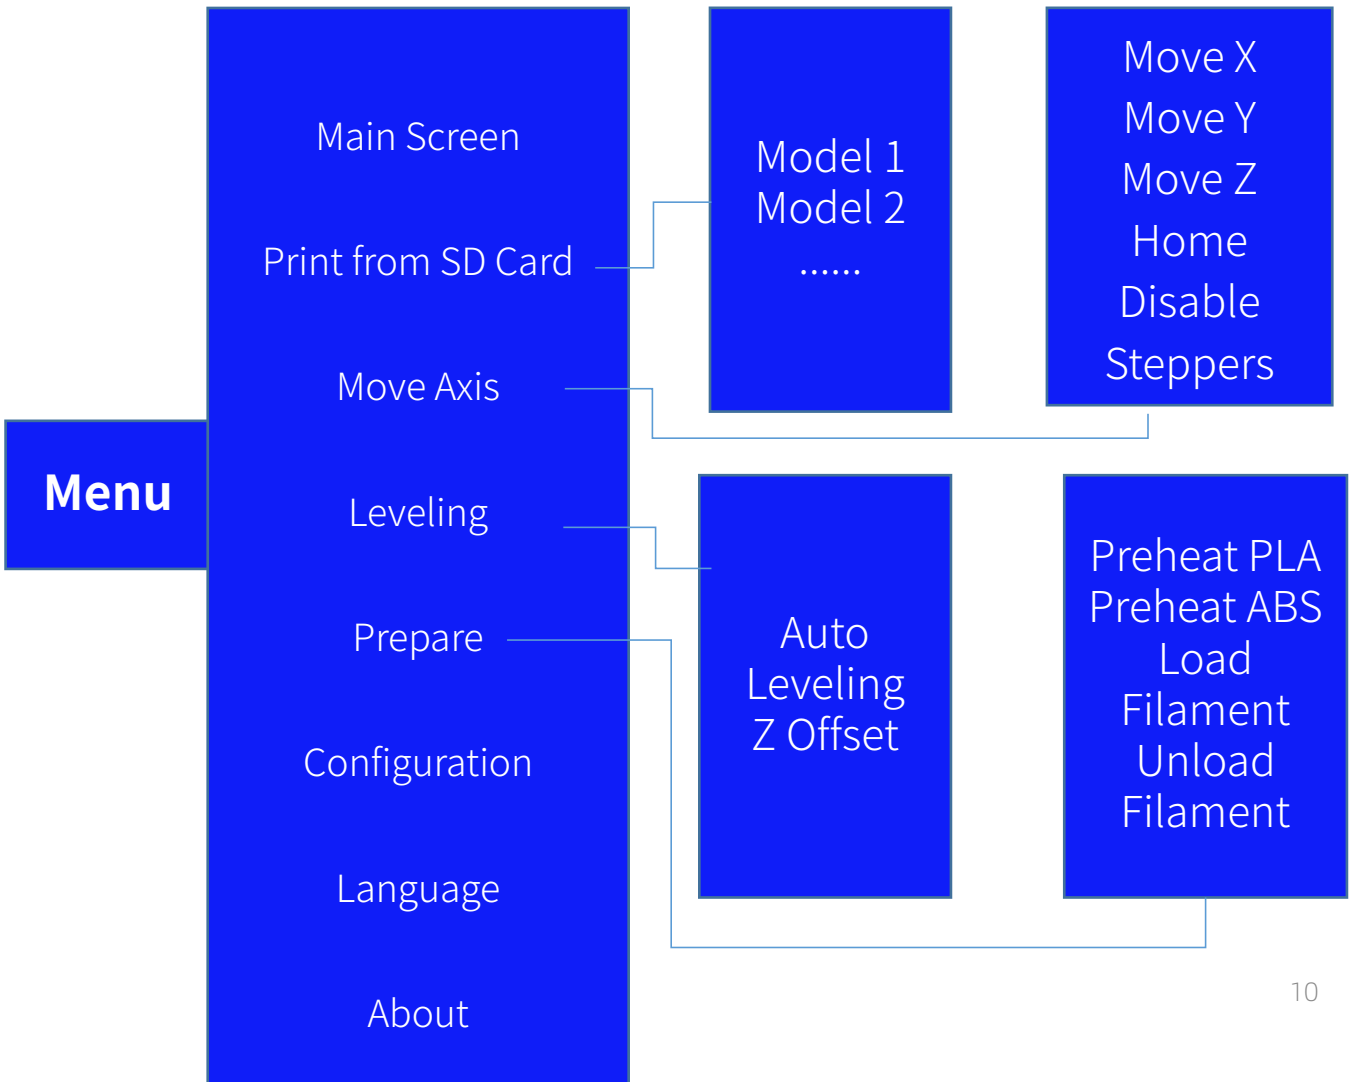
Menu

Main Screen

Print from SD Card

Move Axis

Leveling

Prepare

Configuration

Language

About

Model 1
Model 2
......

Move X
Move Y
Move Z
Home
Disable
Steppers

Auto
Leveling
Z Offset

Preheat PLA
Preheat ABS
Load
Filament
Unload
Filament

10